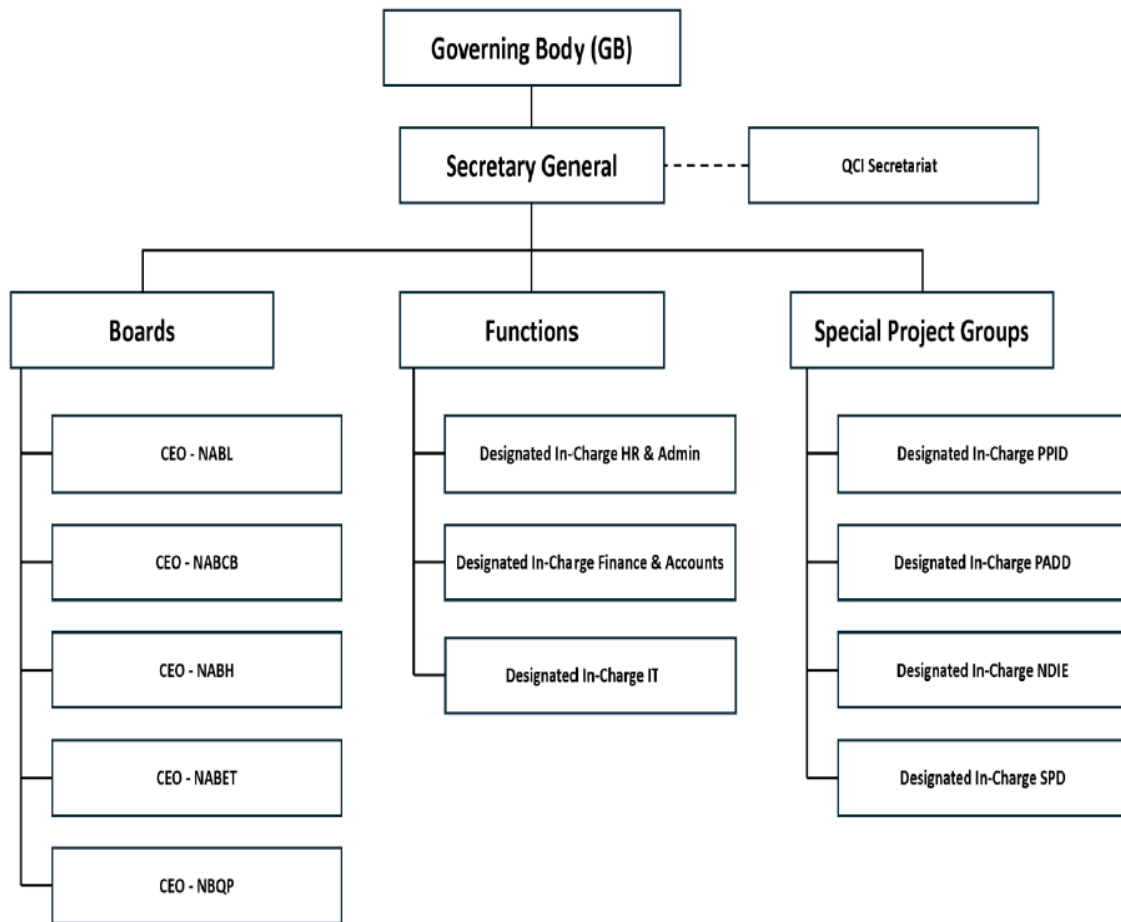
Governing Body (GB)

Secretary General

QCI Secretariat

Boards

CEO - NABL

CEO - NABCB

CEO - NABH

CEO - NABET

CEO - NBQP

Functions

Designated In-Charge HR & Admin

Designated In-Charge Finance & Accounts

Designated In-Charge IT

Special Project Groups

Designated In-Charge PPID

Designated In-Charge PADD

Designated In-Charge NDIE

Designated In-Charge SPD